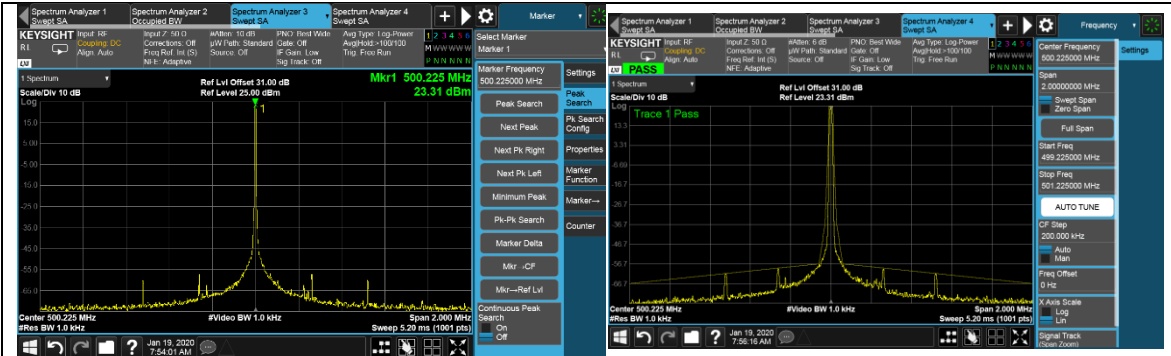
Spectrum Analyzer 1 Swept SA
Spectrum Analyzer 2 Occupied BW
Spectrum Analyzer 3 Swept SA
Spectrum Analyzer 4 Swept SA
Marker

KEYSIGHT
Input: RF
Coupling: DC
Align: Auto
Input Z: 50 Ω
Corrections: Off
Freq Ref: Int (S)
NFE: Adaptive
#Atten: 10 dB
μW Path: Standard
Source: Off
PNO: Best Wide
Gate: Off
IF Gain: Low
Sig Track: Off
Avg Type: Log-Power
Avg|Hold:>100/100
Trig: Free Run
1 2 3 4 5 6
M W W W W W
P N N N N N

1 Spectrum
Scale/Div 10 dB
Log
Ref Lvl Offset 31.00 dB
Ref Level 25.00 dBm
Mkr1 500.225 MHz
23.31 dBm
15.0
5.00
-5.00
-15.0
-25.0
-35.0
-45.0
-55.0
-65.0
Center 500.225 MHz
#Res BW 1.0 kHz
#Video BW 1.0 kHz
Span 2.000 MHz
Sweep 5.20 ms (1001 pts)

Select Marker
Marker 1
Marker Frequency
500.225000 MHz
Peak Search
Next Peak
Next Pk Right
Next Pk Left
Minimum Peak
Pk-Pk Search
Marker Delta
Mkr→CF
Mkr→Ref Lvl
Continuous Peak Search
On
Off
Settings
Peak Search
Pk Search Config
Properties
Marker Function
Marker→
Counter

Jan 19, 2020
7:54:01 AM

Spectrum Analyzer 1 Swept SA
Spectrum Analyzer 2 Occupied BW
Spectrum Analyzer 3 Swept SA
Spectrum Analyzer 4 Swept SA
Frequency

KEYSIGHT
Input: RF
Coupling: DC
Align: Auto
PASS
Input Z: 50 Ω
Corrections: Off
Freq Ref: Int (S)
NFE: Adaptive
#Atten: 6 dB
μW Path: Standard
Source: Off
PNO: Best Wide
Gate: Off
IF Gain: Low
Sig Track: Off
Avg Type: Log-Power
Avg|Hold:>100/100
Trig: Free Run
1 2 3 4 5 6
M W W W W W
P N N N N N

1 Spectrum
Scale/Div 10 dB
Log
Ref Lvl Offset 31.00 dB
Ref Level 23.31 dBm
Trace 1 Pass
13.3
3.31
-6.69
-16.7
-26.7
-36.7
-46.7
-56.7
-66.7
Center 500.225 MHz
#Res BW 1.0 kHz
#Video BW 1.0 kHz
Span 2.000 MHz
Sweep 5.20 ms (1001 pts)

Center Frequency
500.225000 MHz
Span
2.00000000 MHz
Swept Span
Zero Span
Full Span
Start Freq
499.225000 MHz
Stop Freq
501.225000 MHz
AUTO TUNE
CF Step
200.000 kHz
Auto
Man
Freq Offset
0 Hz
X Axis Scale
Log
Lin
Signal Track
(Span Zoom)
Settings

Jan 19, 2020
7:56:16 AM